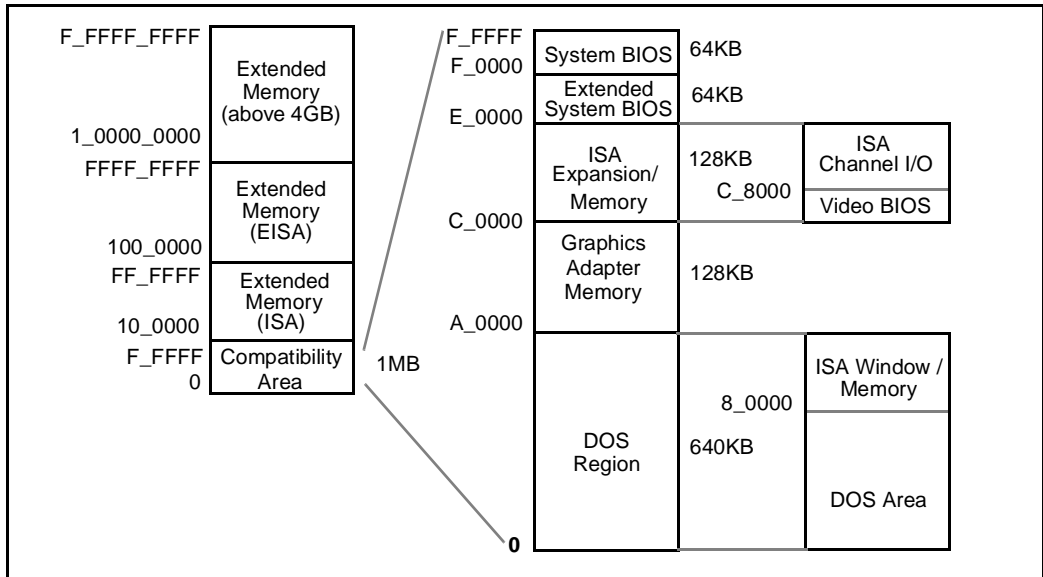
F_FFFF_FFFF
Extended Memory (above 4GB)
1_0000_0000
FFFF_FFFF
Extended Memory (EISA)
100_0000
FF_FFFF
Extended Memory (ISA)
10_0000
F_FFFF
Compatibility Area
0
1MB

F_FFFF
System BIOS
64KB
F_0000
Extended System BIOS
64KB
E_0000
ISA Expansion/ Memory
128KB
C_8000
ISA Channel I/O
Video BIOS
C_0000
Graphics Adapter Memory
128KB
A_0000
DOS Region
640KB
8_0000
ISA Window / Memory
DOS Area
0